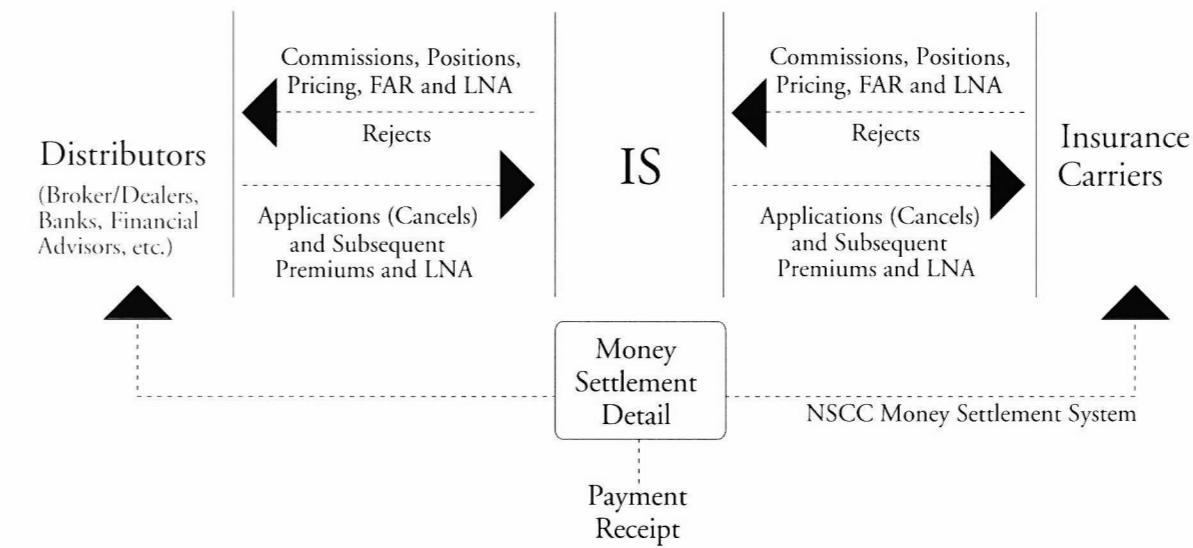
Distributors
(Broker/Dealers, Banks, Financial Advisors, etc.)

Commissions, Positions, Pricing, FAR and LNA

Rejects

Applications (Cancels) and Subsequent Premiums and LNA

IS

Commissions, Positions, Pricing, FAR and LNA

Rejects

Applications (Cancels) and Subsequent Premiums and LNA

Insurance Carriers

Money Settlement Detail

NSCC Money Settlement System

Payment Receipt